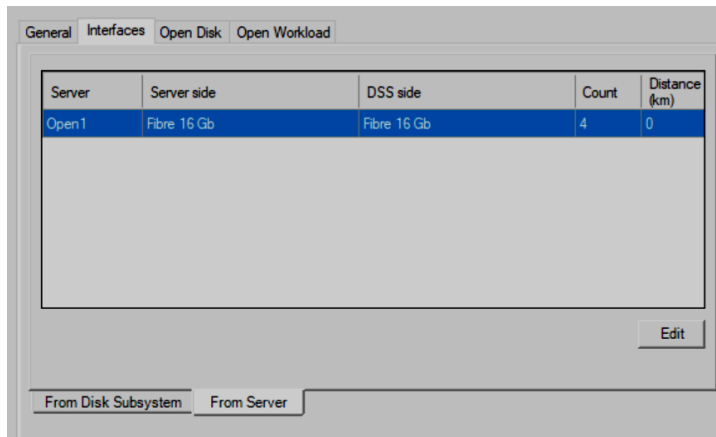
General | Interfaces | Open Disk | Open Workload

| Server | Server side | DSS side | Count | Distance (km) |
|---|---|---|---|---|
| Open1 | Fibre 16 Gb | Fibre 16 Gb | 4 | 0 |

Edit

From Disk Subsystem | From Server